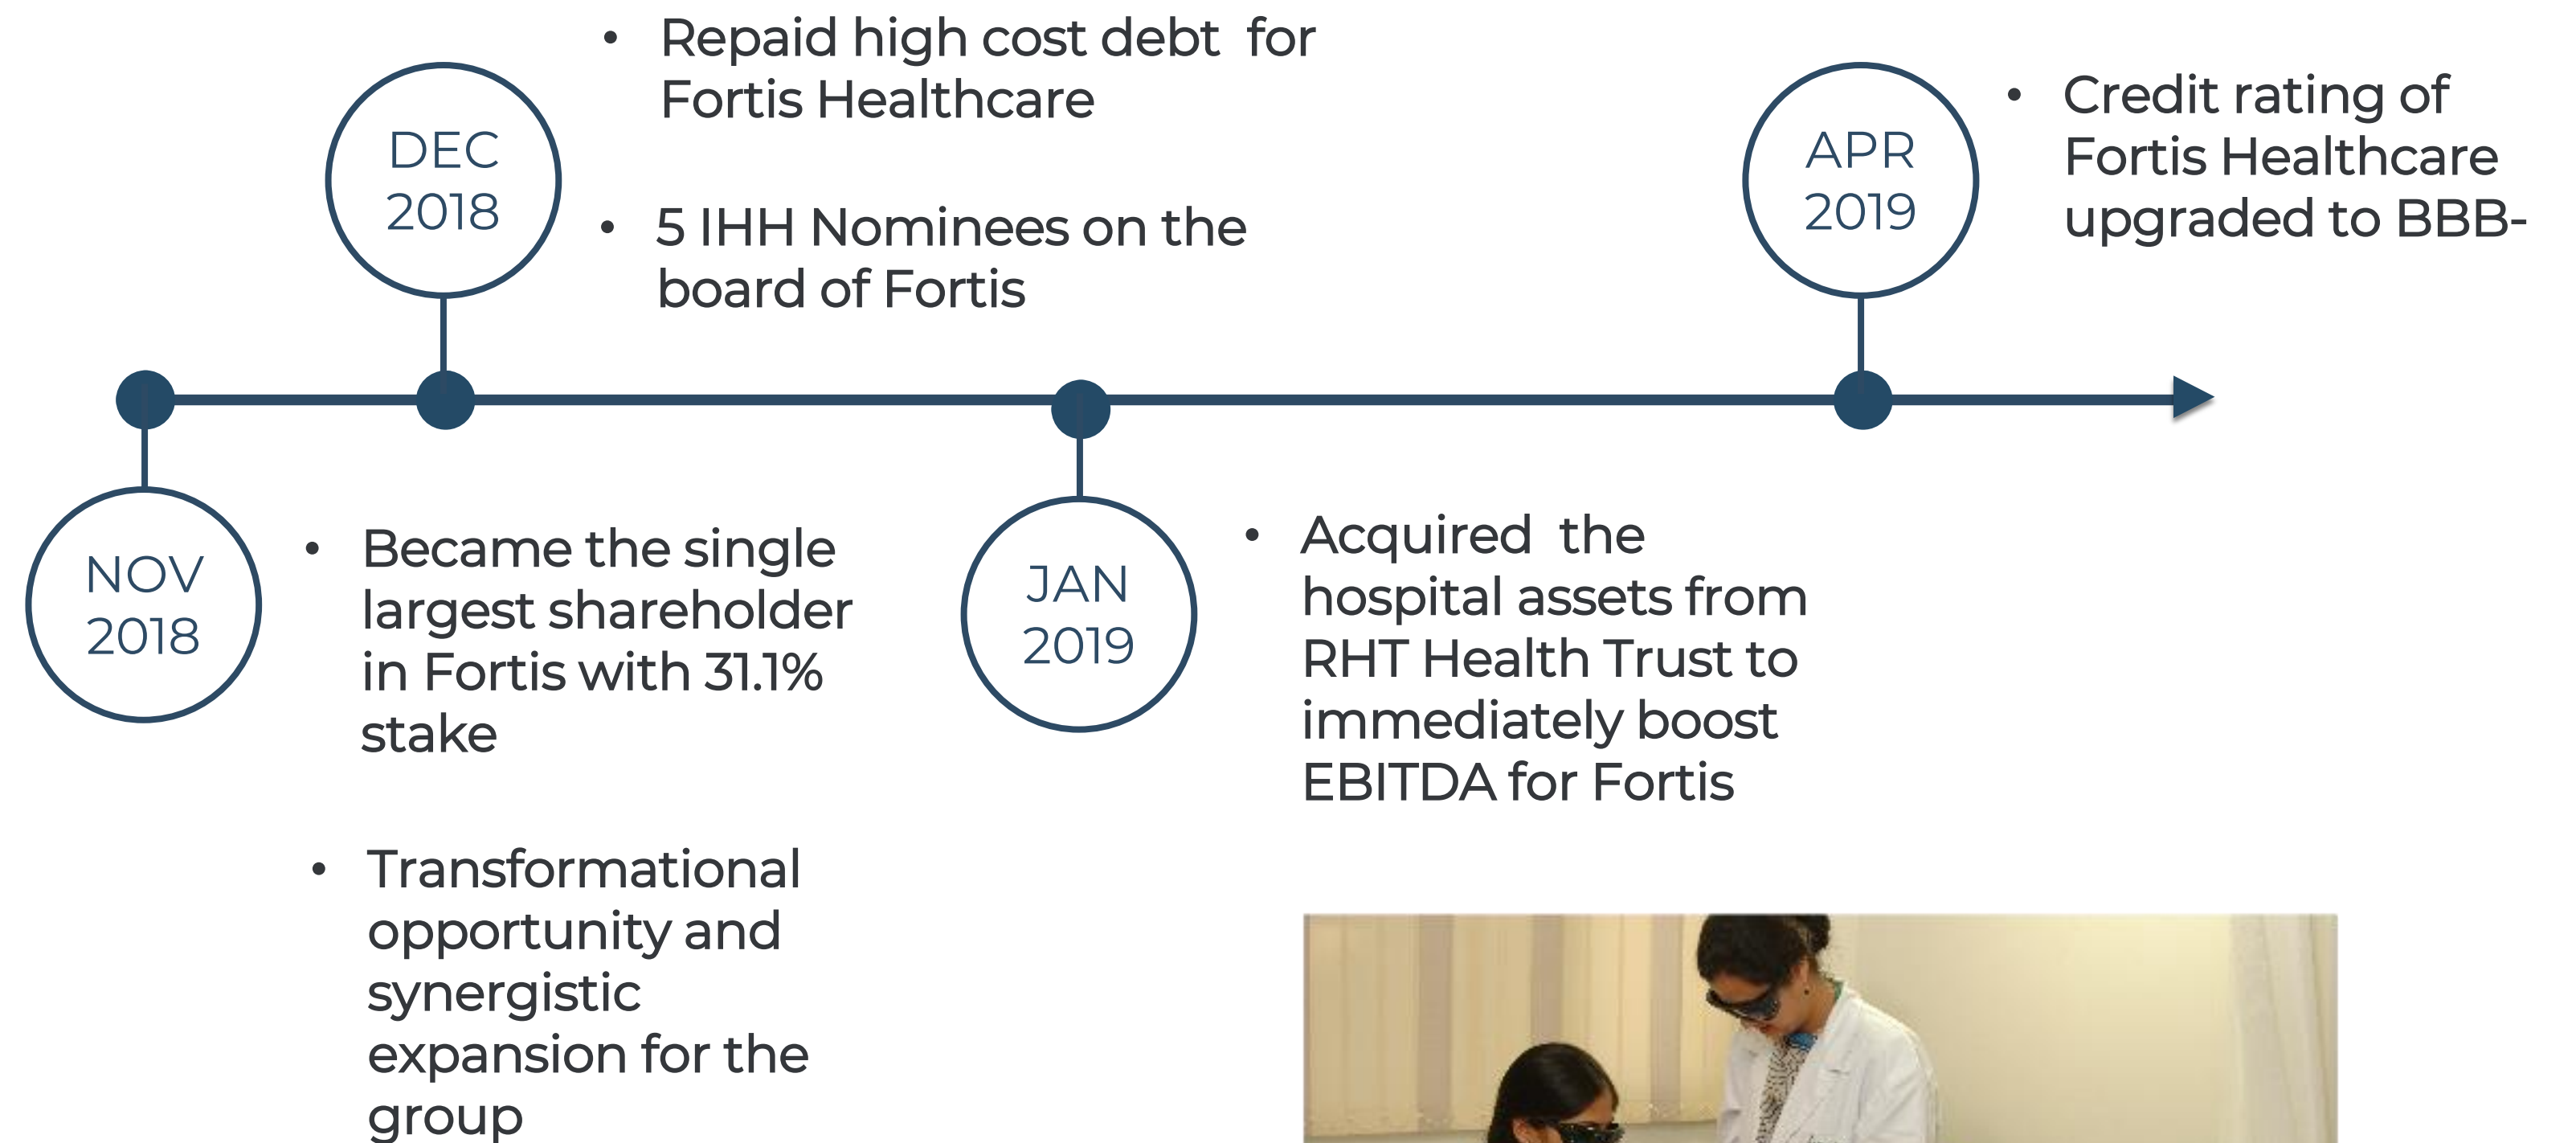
DEC 2018

• Repaid high cost debt for Fortis Healthcare

• 5 IHH Nominees on the board of Fortis

APR 2019

• Credit rating of Fortis Healthcare upgraded to BBB-

NOV 2018

• Became the single largest shareholder in Fortis with 31.1% stake

• Transformational opportunity and synergistic expansion for the group

JAN 2019

• Acquired the hospital assets from RHT Health Trust to immediately boost EBITDA for Fortis